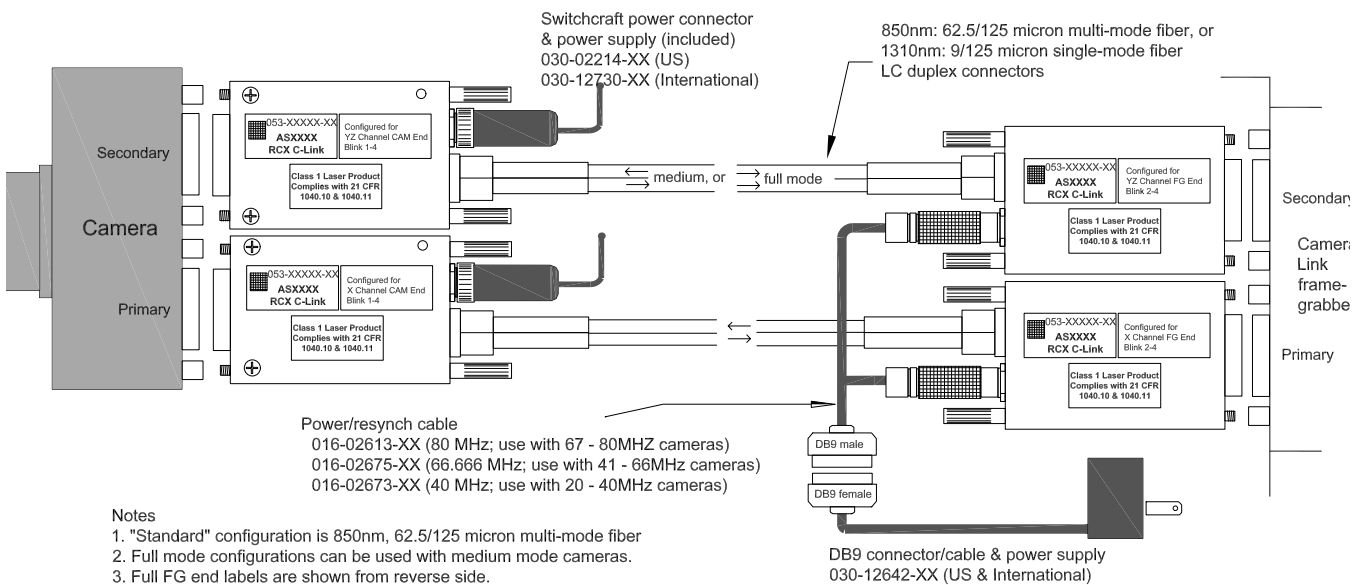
Switchcraft power connector
& power supply (included)
030-02214-XX (US)
030-12730-XX (International)

850nm: 62.5/125 micron multi-mode fiber, or
1310nm: 9/125 micron single-mode fiber
LC duplex connectors

Camera

Secondary

053-XXXXX-XX
ASXXXX
RCX C-Link

Configured for
YZ Channel CAM End
Blink 1-4

Class 1 Laser Product
Complies with 21 CFR
1040.10 & 1040.11

medium, or

full mode

Primary

053-XXXXX-XX
ASXXXX
RCX C-Link

Configured for
X Channel CAM End
Blink 1-4

Class 1 Laser Product
Complies with 21 CFR
1040.10 & 1040.11

053-XXXXX-XX
ASXXXX
RCX C-Link

Configured for
YZ Channel FG End
Blink 2-4

Class 1 Laser Product
Complies with 21 CFR
1040.10 & 1040.11

Secondary

Camera
Link
frame-
grabbe

053-XXXXX-XX
ASXXXX
RCX C-Link

Configured for
X Channel FG End
Blink 2-4

Class 1 Laser Product
Complies with 21 CFR
1040.10 & 1040.11

Primary

Power/resynch cable
016-02613-XX (80 MHz; use with 67 - 80MHZ cameras)
016-02675-XX (66.666 MHz; use with 41 - 66MHz cameras)
016-02673-XX (40 MHz; use with 20 - 40MHz cameras)

DB9 male

DB9 female

Notes
1. "Standard" configuration is 850nm, 62.5/125 micron multi-mode fiber
2. Full mode configurations can be used with medium mode cameras.
3. Full FG end labels are shown from reverse side.

DB9 connector/cable & power supply
030-12642-XX (US & International)